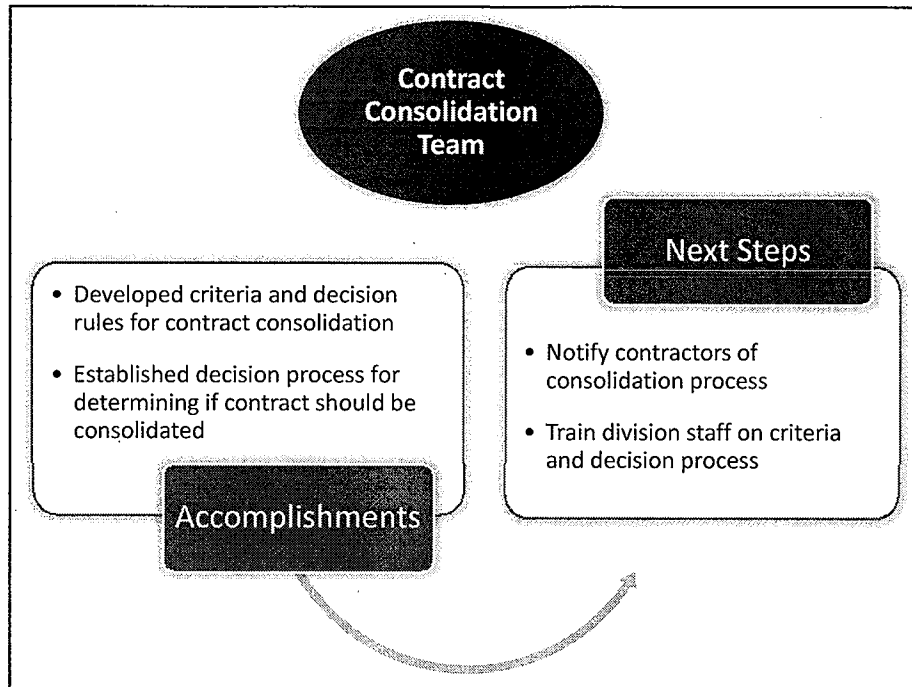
Contract Consolidation Team

Next Steps

• Developed criteria and decision rules for contract consolidation

• Established decision process for determining if contract should be consolidated

Accomplishments

• Notify contractors of consolidation process

• Train division staff on criteria and decision process